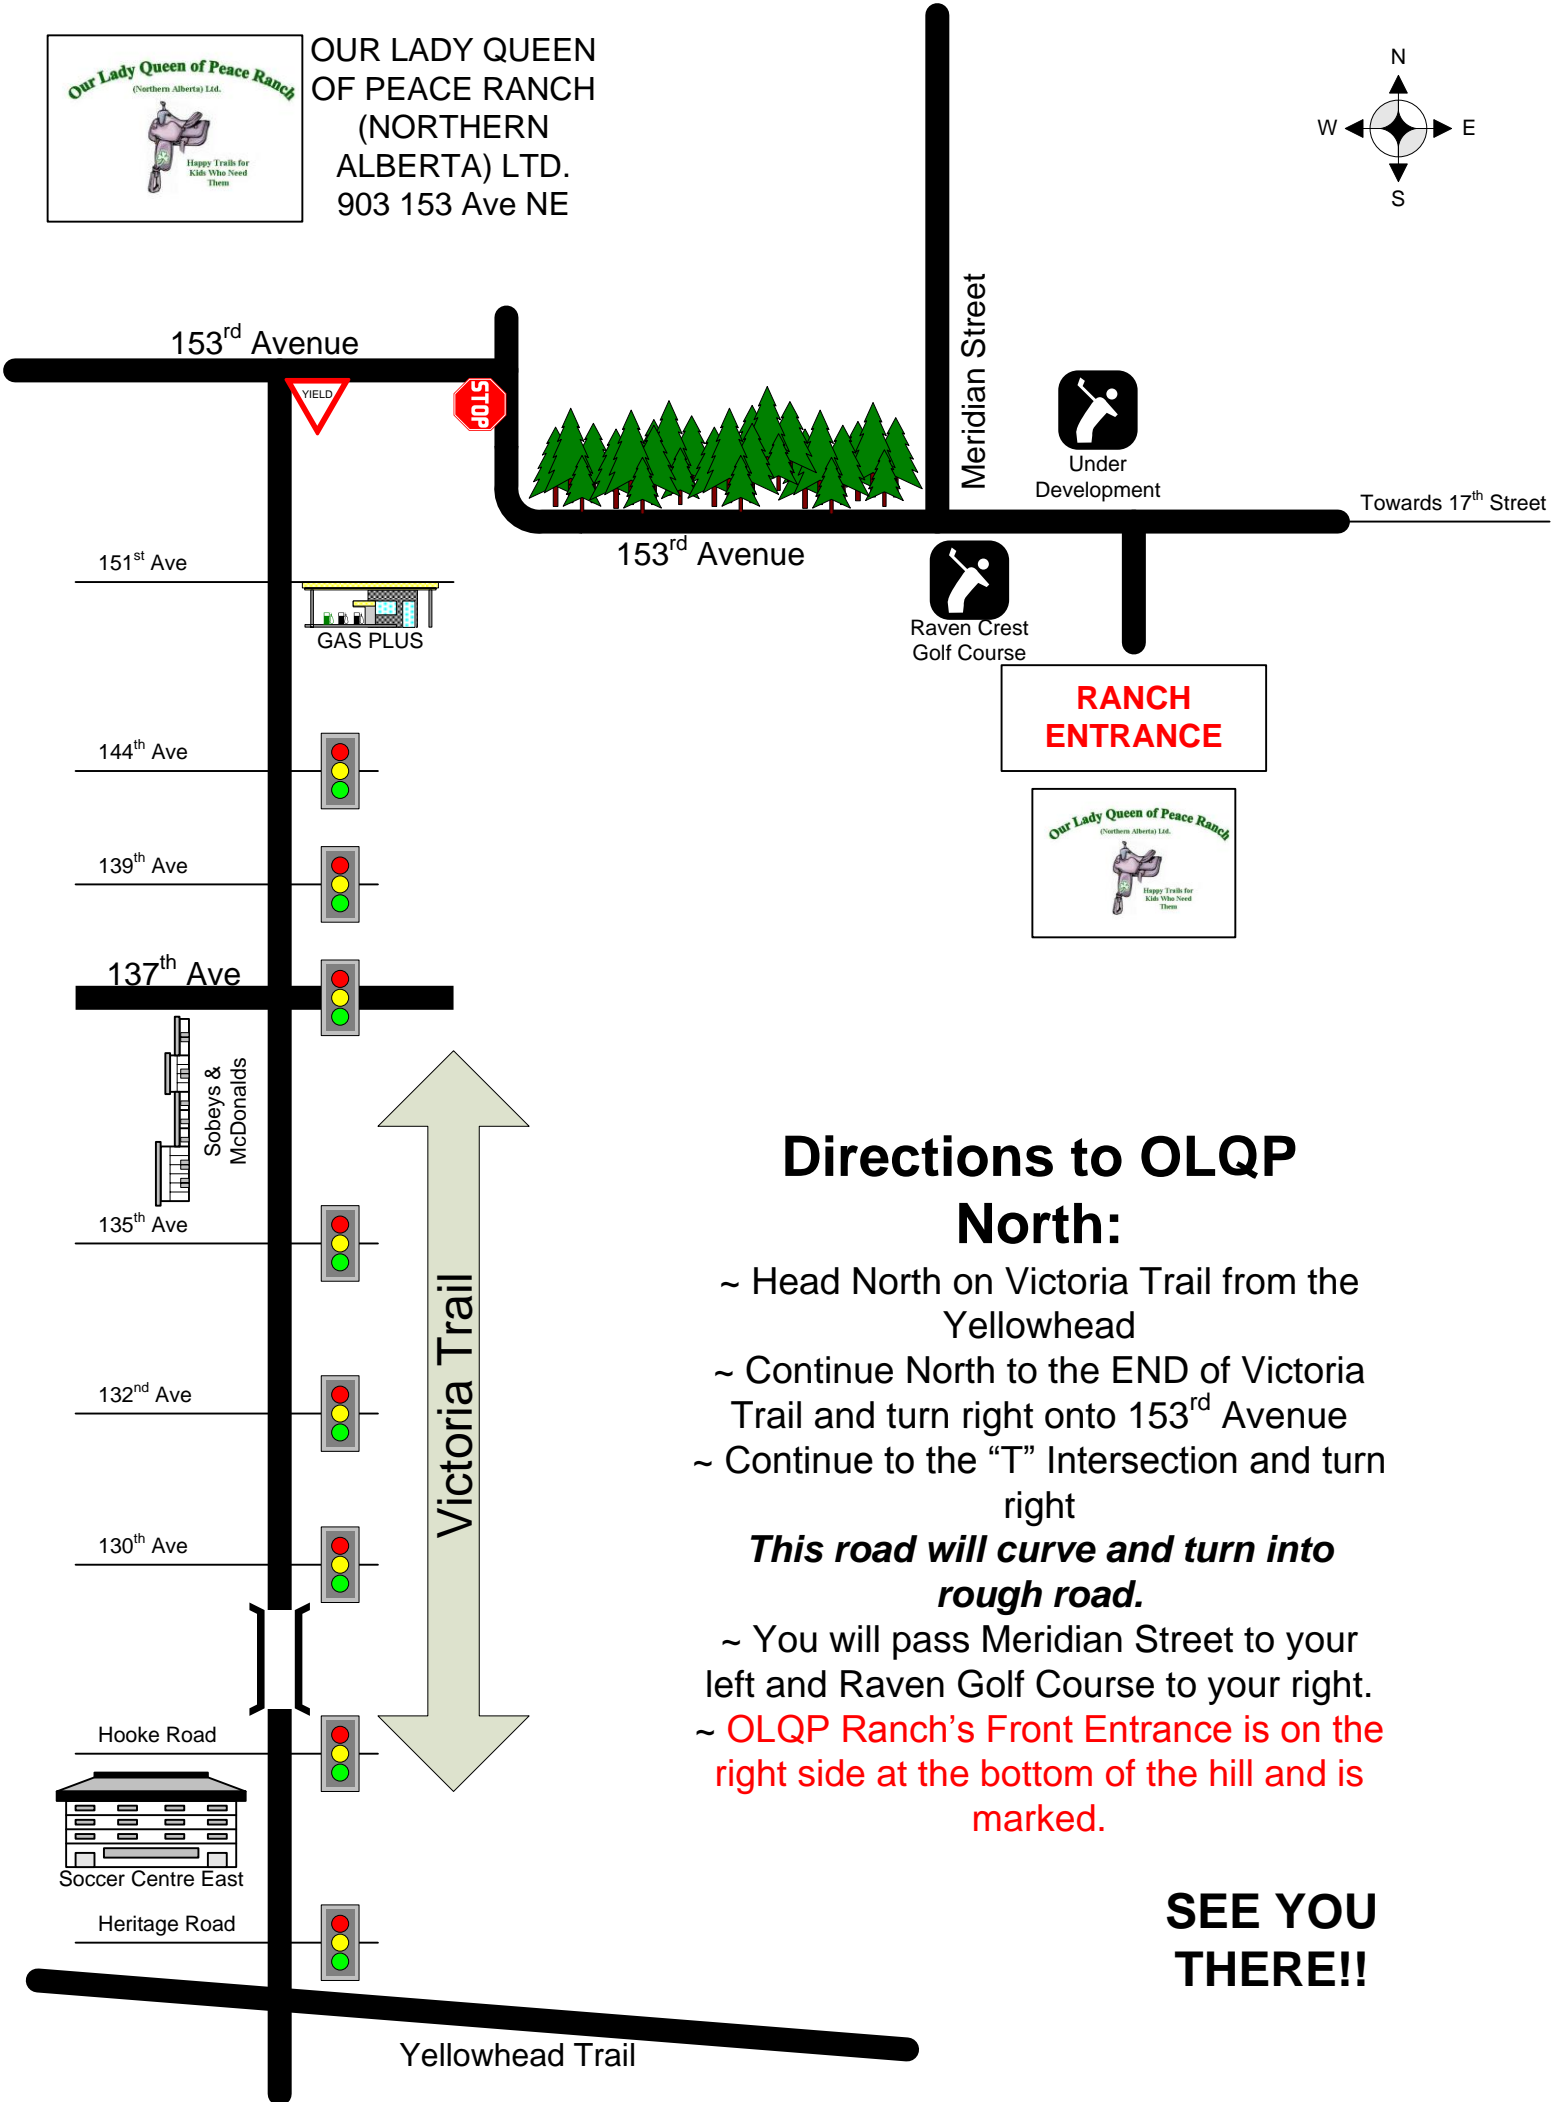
Our Lady Queen of Peace Ranch
(Northern Alberta) Ltd.
Happy Trails for Kids Who Need Them

OUR LADY QUEEN OF PEACE RANCH (NORTHERN ALBERTA) LTD.
903 153 Ave NE

N
W
E
S

153$^{rd}$ Avenue

YIELD

STOP

Meridian Street

Under Development

Towards 17$^{th}$ Street

153$^{rd}$ Avenue

151$^{st}$ Ave

GAS PLUS

Raven Crest Golf Course

RANCH ENTRANCE

Our Lady Queen of Peace Ranch
(Northern Alberta) Ltd.
Happy Trails for Kids Who Need Them

144$^{th}$ Ave

139$^{th}$ Ave

137$^{th}$ Ave

Sobeys & McDonalds

135$^{th}$ Ave

Victoria Trail

132$^{nd}$ Ave

130$^{th}$ Ave

Hooke Road

Soccer Centre East

Heritage Road

Yellowhead Trail

Directions to OLQP North:

~ Head North on Victoria Trail from the Yellowhead
~ Continue North to the END of Victoria Trail and turn right onto 153$^{rd}$ Avenue
~ Continue to the “T” Intersection and turn right
This road will curve and turn into rough road.
~ You will pass Meridian Street to your left and Raven Golf Course to your right.
~ OLQP Ranch’s Front Entrance is on the right side at the bottom of the hill and is marked.

SEE YOU THERE!!